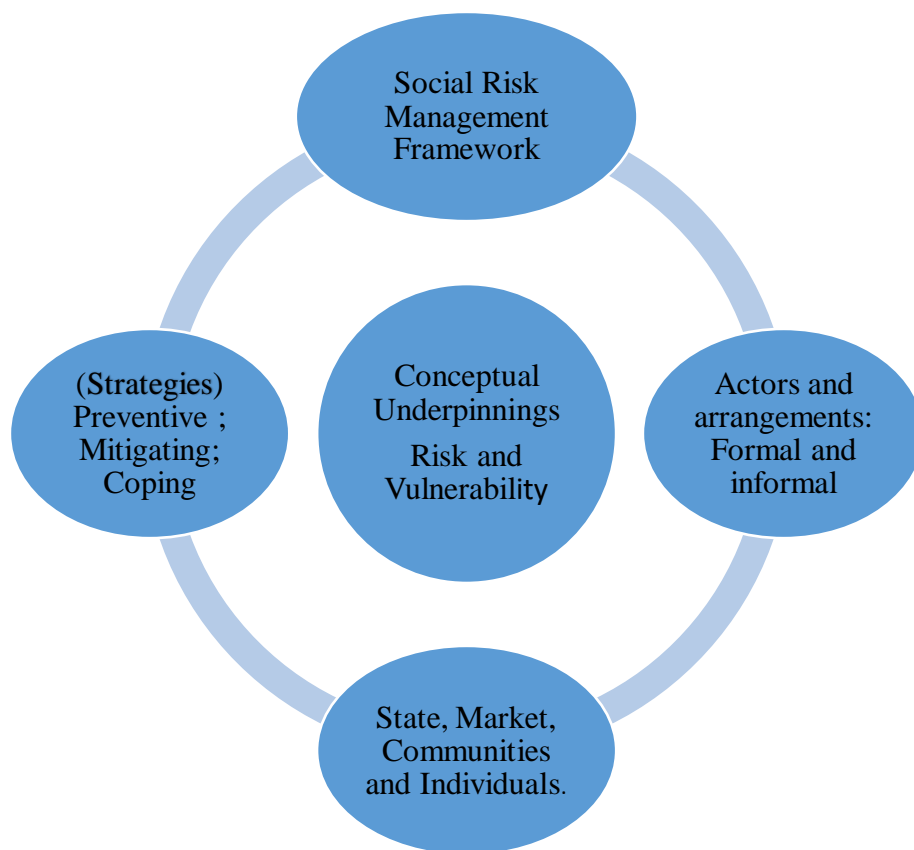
Social Risk Management Framework

(Strategies) Preventive ; Mitigating; Coping

Conceptual Underpinnings

Risk and Vulnerability

Actors and arrangements: Formal and informal

State, Market, Communities and Individuals.